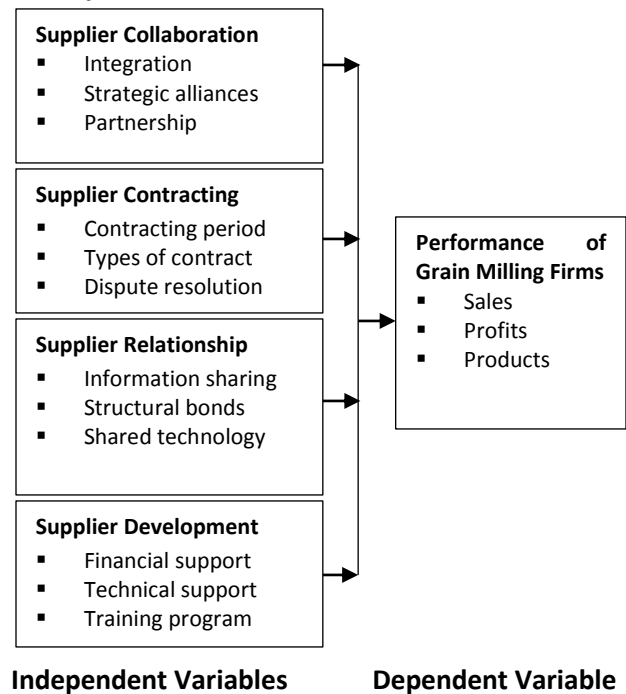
**Supplier Collaboration**
- Integration
- Strategic alliances
- Partnership

**Supplier Contracting**
- Contracting period
- Types of contract
- Dispute resolution

**Supplier Relationship**
- Information sharing
- Structural bonds
- Shared technology

**Supplier Development**
- Financial support
- Technical support
- Training program

**Performance of Grain Milling Firms**
- Sales
- Profits
- Products

**Independent Variables**

**Dependent Variable**